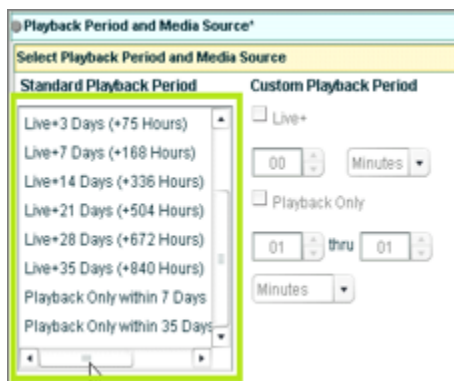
Playback Period and Media Source*

Select Playback Period and Media Source

Standard Playback Period

Live+3 Days (+75 Hours)
Live+7 Days (+168 Hours)
Live+14 Days (+336 Hours)
Live+21 Days (+504 Hours)
Live+28 Days (+672 Hours)
Live+35 Days (+840 Hours)
Playback Only within 7 Days
Playback Only within 35 Days

Custom Playback Period

Live+

00 Minutes

Playback Only

01 thru 01

Minutes